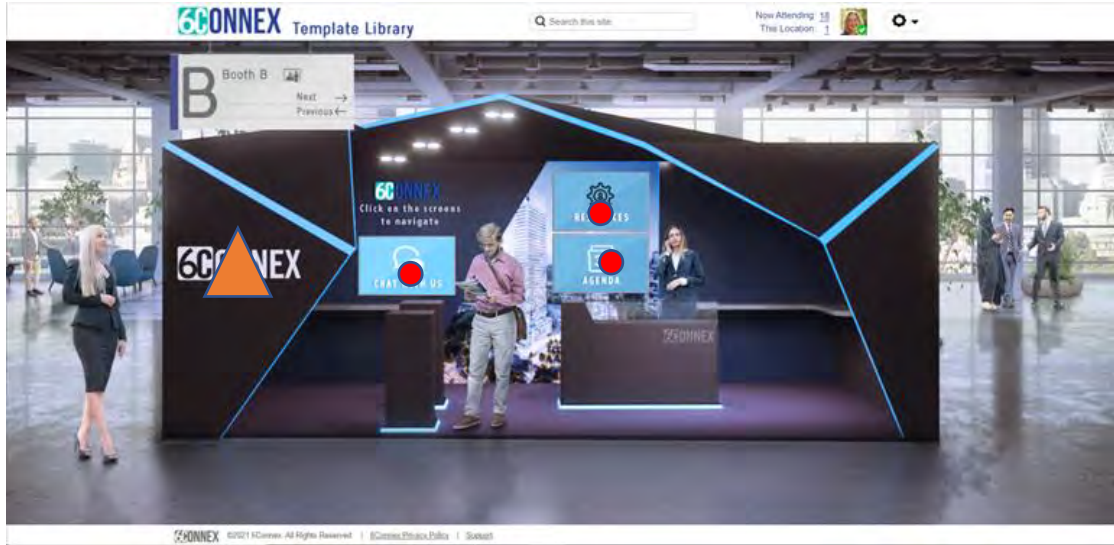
6CONNEX Template Library

Search this site

Now Attending 18
This Location 1

B Booth B
Next →
Previous ←

6CONNEX
Click on the screens to navigate

CHAT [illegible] US

RE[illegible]CES

AGENDA

6C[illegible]NEX

6CONNEX

6CONNEX ©2021 6Connex. All Rights Reserved | 6Connex Privacy Policy | Support